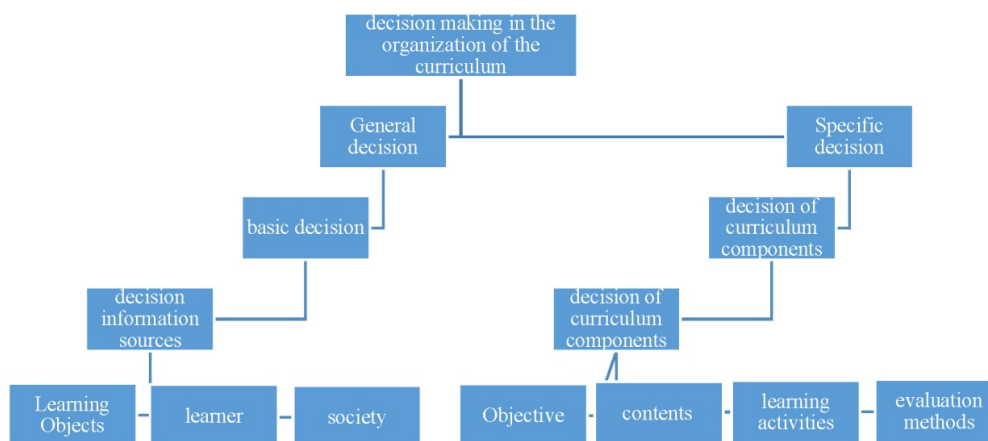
decision making in the organization of the curriculum

General decision

Specific decision

basic decision

decision of curriculum components

decision information sources

decision of curriculum components

Learning Objects

learner

society

Objective

contents

learning activities

evaluation methods